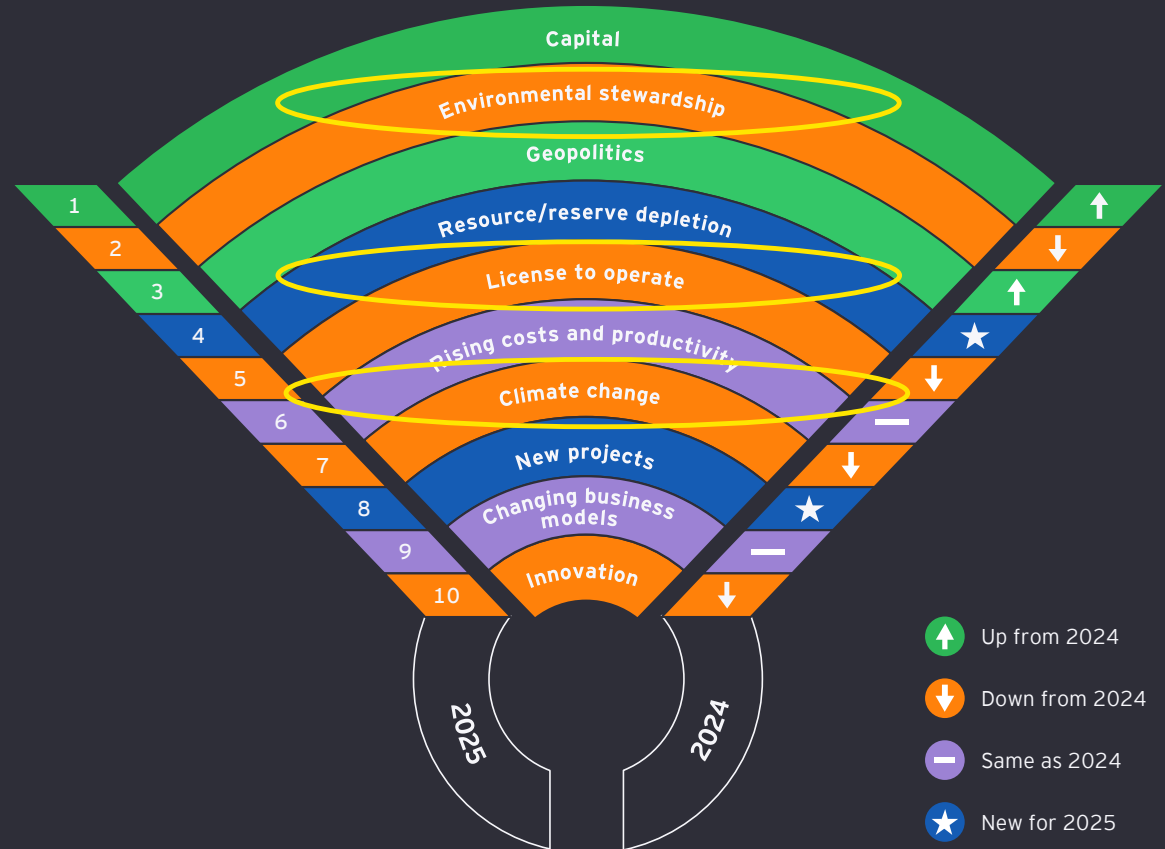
Capital
Environmental stewardship
Geopolitics
Resource/reserve depletion
License to operate
Rising costs and productivity
Climate change
New projects
Changing business models
Innovation

1
2
3
4
5
6
7
8
9
10

2025
2024

Up from 2024
Down from 2024
Same as 2024
New for 2025